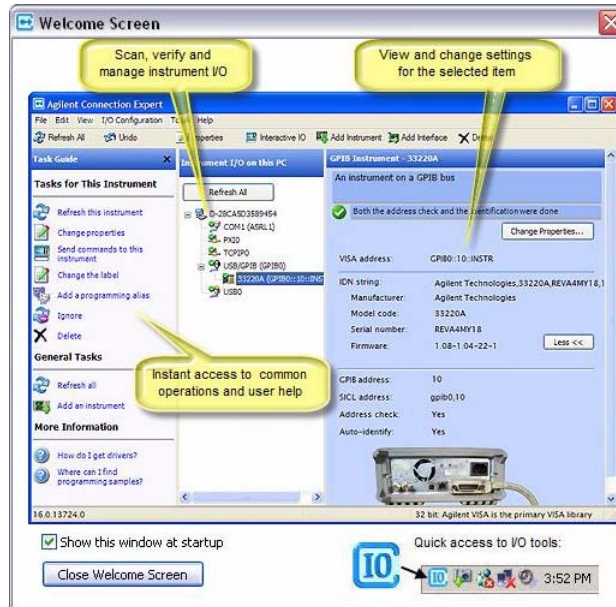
Welcome Screen

Scan, verify and manage instrument I/O

View and change settings for the selected item

Agilent Connection Expert

File Edit View I/O Configuration Tools Help

Refresh All Undo Properties Interactive IO Add Instrument Add Interface Delete

Task Guide

Tasks for This Instrument

Refresh this instrument

Change properties

Send commands to this instrument

Change the label

Add a programming alias

Ignore

Delete

General Tasks

Refresh all

Add an instrument

More Information

How do I get drivers?

Where can I find programming samples?

Instrument I/O on this PC

Refresh All

D-28CA5D3589454

COM1 (ASRL1)

PXI0

TCPIP0

USB/GPIB (GPIB0)

33220A (GPIB0::10::INS

USB0

GPIB Instrument - 33220A

An instrument on a GPIB bus

Both the address check and the identification were done

Change Properties...

VISA address: GPIB0::10::INSTR

IDN string: Agilent Technologies,33220A,REVA4MY18,1

Manufacturer: Agilent Technologies

Model code: 33220A

Serial number: REVA4MY18

Firmware: 1.08-1.04-22-1

Less <<

GPIB address: 10

SICL address: gpib0,10

Address check: Yes

Auto-identify: Yes

Instant access to common operations and user help

16.0.13724.0

32 bit: Agilent VISA is the primary VISA library

Show this window at startup

Close Welcome Screen

Quick access to I/O tools:

IO

IO

3:52 PM